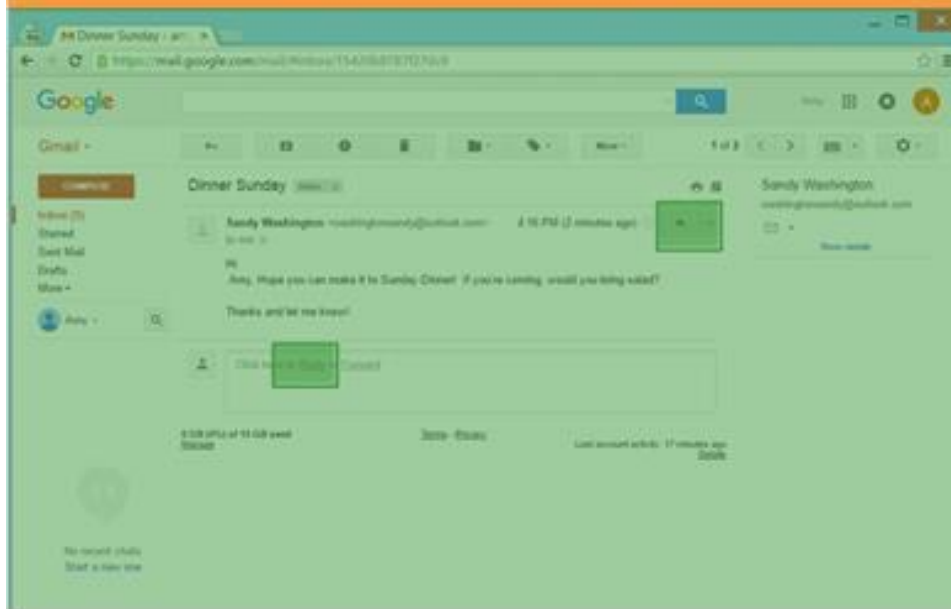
Dinner Sunday - am

https://mail.google.com/mail/#inbox/15420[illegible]

Google

Gmail -

More

1 of 3

COMPOSE

Inbox (3)
Starred
Sent Mail
Drafts
More

Amy

Dinner Sunday Inbox

Sandy Washington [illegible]@outlook.com

4:16 PM (2 minutes ago)

to me

Hi

Amy, Hope you can make it to Sunday Dinner! If you're coming, would you bring salad?

Thanks and let me know!

Click here to Reply or Forward

0.08 GB (0%) of 15 GB used
Manage

Terms - Privacy

Last account activity: 17 minutes ago
Details

Sandy Washington
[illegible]@outlook.com

Show details

No recent chats
Start a new one